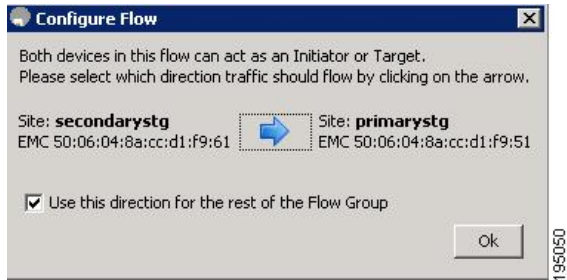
Configure Flow

Both devices in this flow can act as an Initiator or Target.
Please select which direction traffic should flow by clicking on the arrow.

Site: **secondarystg**
EMC 50:06:04:8a:cc:d1:f9:61

Site: **primarystg**
EMC 50:06:04:8a:cc:d1:f9:51

Use this direction for the rest of the Flow Group

Ok

195050